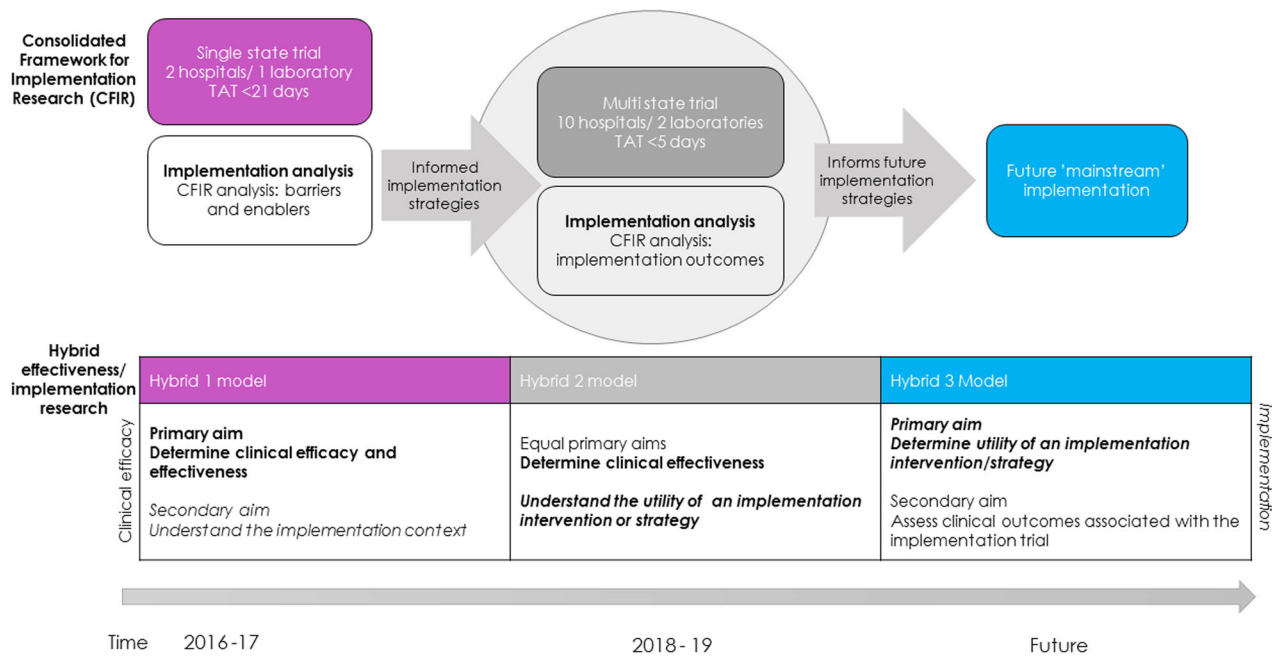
Consolidated Framework for Implementation Research (CFIR)

Single state trial
2 hospitals/ 1 laboratory
TAT <21 days

Implementation analysis
CFIR analysis: barriers and enablers

Informed implementation strategies

Multi state trial
10 hospitals/ 2 laboratories
TAT <5 days

Implementation analysis
CFIR analysis: implementation outcomes

Informs future implementation strategies

Future 'mainstream' implementation

Hybrid effectiveness/ implementation research

Clinical efficacy

| Hybrid 1 model | Hybrid 2 model | Hybrid 3 Model |
|---|---|---|
| **Primary aim** **Determine clinical efficacy and effectiveness** *Secondary aim* *Understand the implementation context* | Equal primary aims **Determine clinical effectiveness** ***Understand the utility of an implementation intervention or strategy*** | ***Primary aim*** ***Determine utility of an implementation intervention/strategy*** Secondary aim Assess clinical outcomes associated with the implementation trial |

Implementation

Time 2016-17

2018 - 19

Future